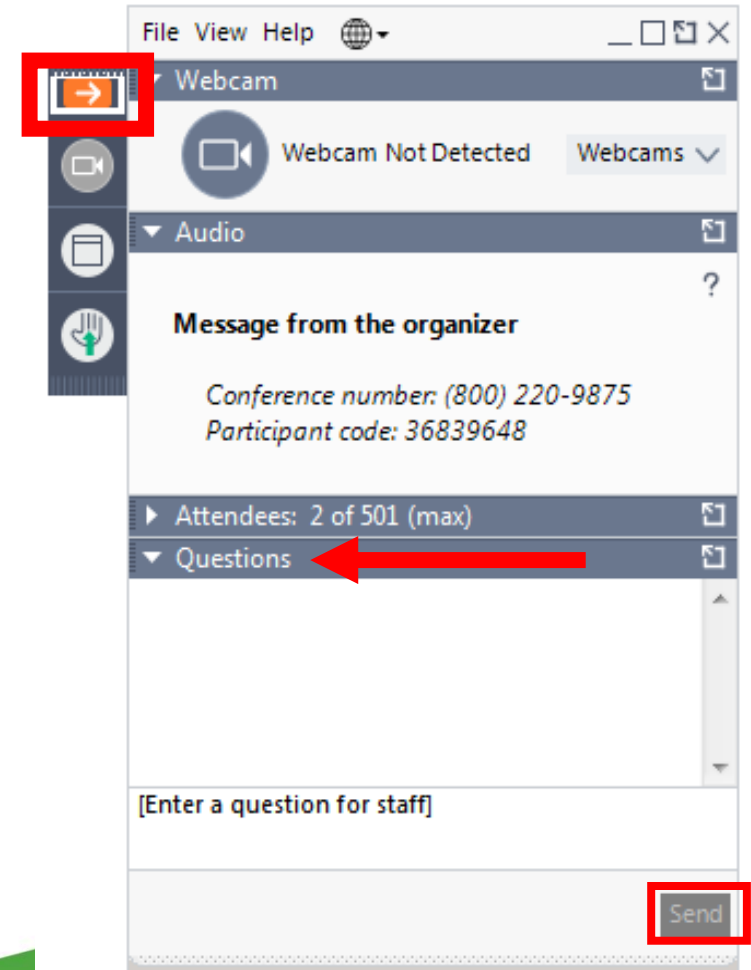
File View Help

Webcam

Webcam Not Detected

Webcams

Audio

?

Message from the organizer

Conference number: (800) 220-9875
Participant code: 36839648

Attendees: 2 of 501 (max)

Questions

[Enter a question for staff]

Send